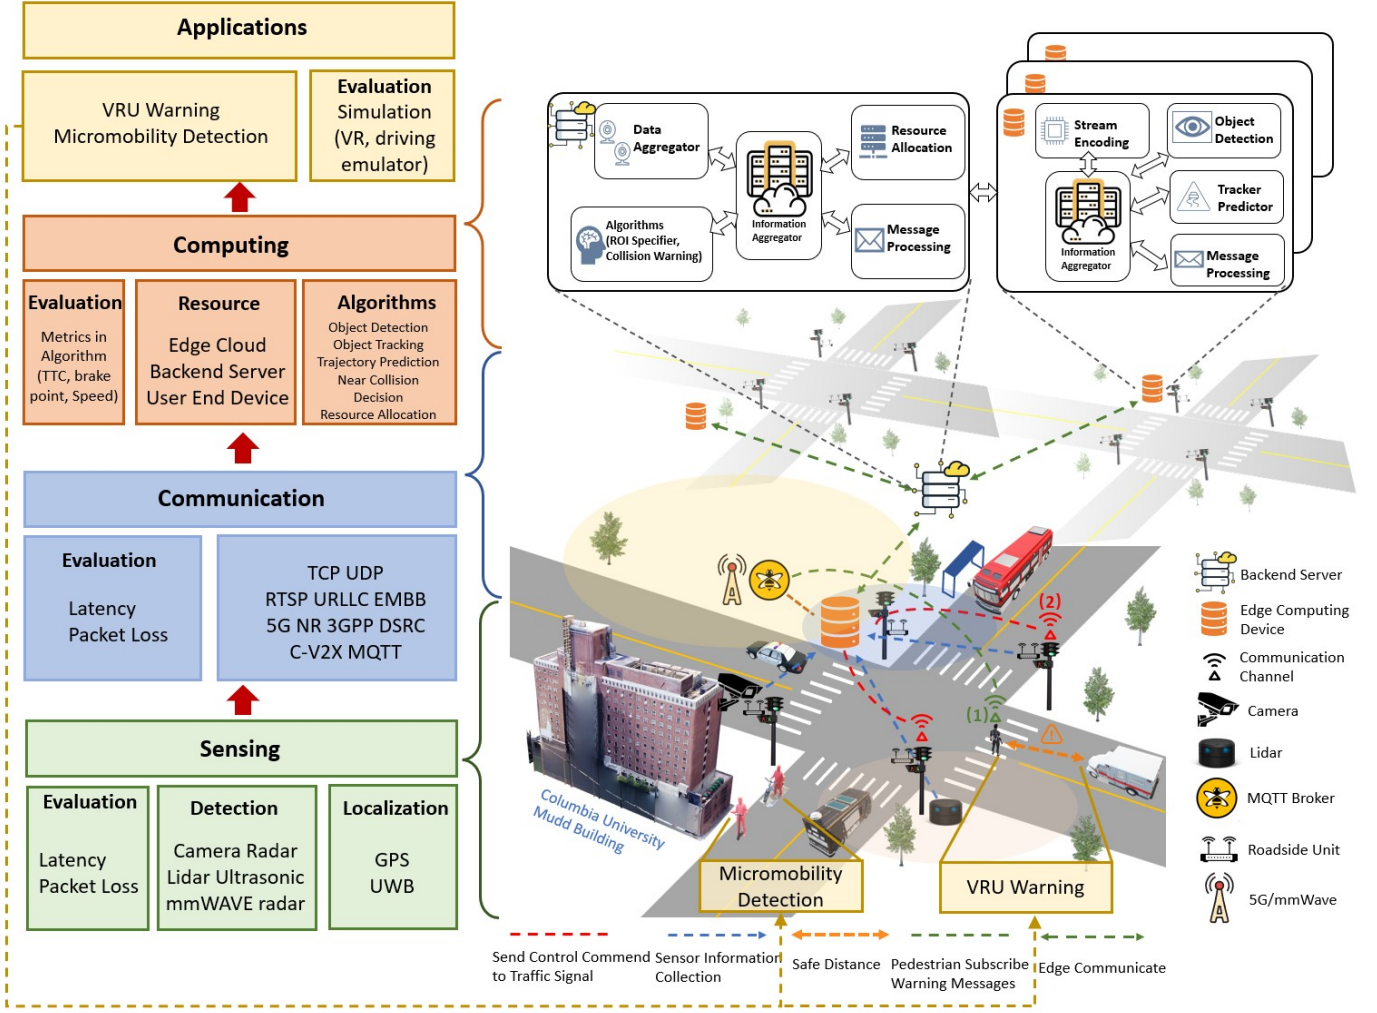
Applications

VRU Warning
Micromobility Detection

Evaluation
Simulation
(VR, driving emulator)

Computing

Evaluation
Metrics in Algorithm (TTC, brake point, Speed)

Resource
Edge Cloud
Backend Server
User End Device

Algorithms
Object Detection
Object Tracking
Trajectory Prediction
Near Collision Decision
Resource Allocation

Communication

Evaluation
Latency
Packet Loss

TCP UDP
RTSP URLLC EMBB
5G NR 3GPP DSRC
C-V2X MQTT

Sensing

Evaluation
Latency
Packet Loss

Detection
Camera Radar
Lidar Ultrasonic
mmWAVE radar

Localization
GPS
UWB

Data Aggregator

Algorithms (ROI Specifier, Collision Warning)

Information Aggregator

Resource Allocation

Message Processing

Stream Encoding

Object Detection

Information Aggregator

Tracker Predictor

Message Processing

(2)

(1)

Columbia University Mudd Building

Micromobility Detection

VRU Warning

Backend Server

Edge Computing Device

Communication Channel

Camera

Lidar

MQTT Broker

Roadside Unit

5G/mmWave

Send Control Commend to Traffic Signal

Sensor Information Collection

Safe Distance

Pedestrian Subscribe Warning Messages

Edge Communicate